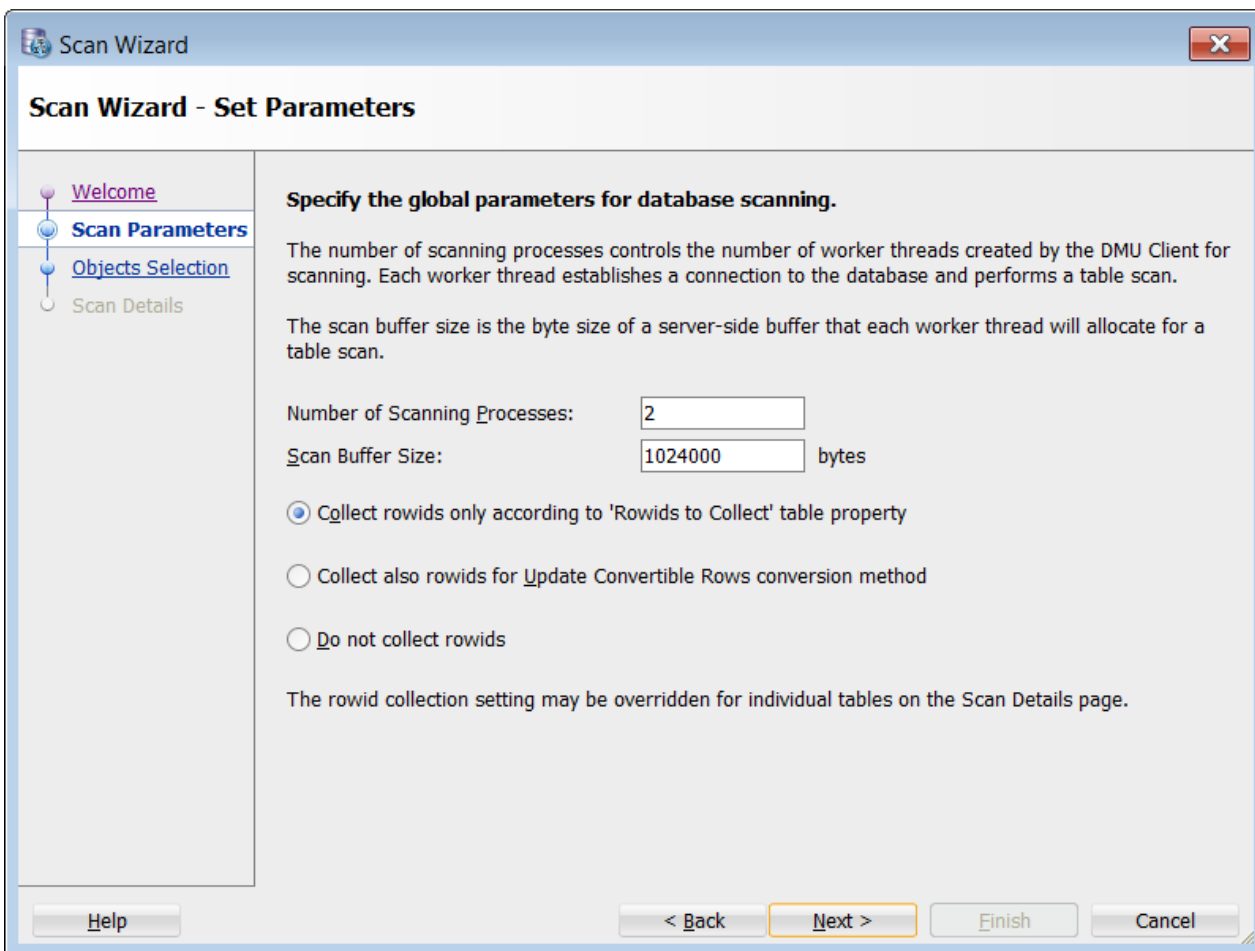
Scan Wizard

Scan Wizard - Set Parameters

Welcome
Scan Parameters
Objects Selection
Scan Details

Specify the global parameters for database scanning.

The number of scanning processes controls the number of worker threads created by the DMU Client for scanning. Each worker thread establishes a connection to the database and performs a table scan.

The scan buffer size is the byte size of a server-side buffer that each worker thread will allocate for a table scan.

Number of Scanning Processes: 2
Scan Buffer Size: 1024000 bytes

Collect rowids only according to 'Rowids to Collect' table property

Collect also rowids for Update Convertible Rows conversion method

Do not collect rowids

The rowid collection setting may be overridden for individual tables on the Scan Details page.

Help
< Back
Next >
Finish
Cancel